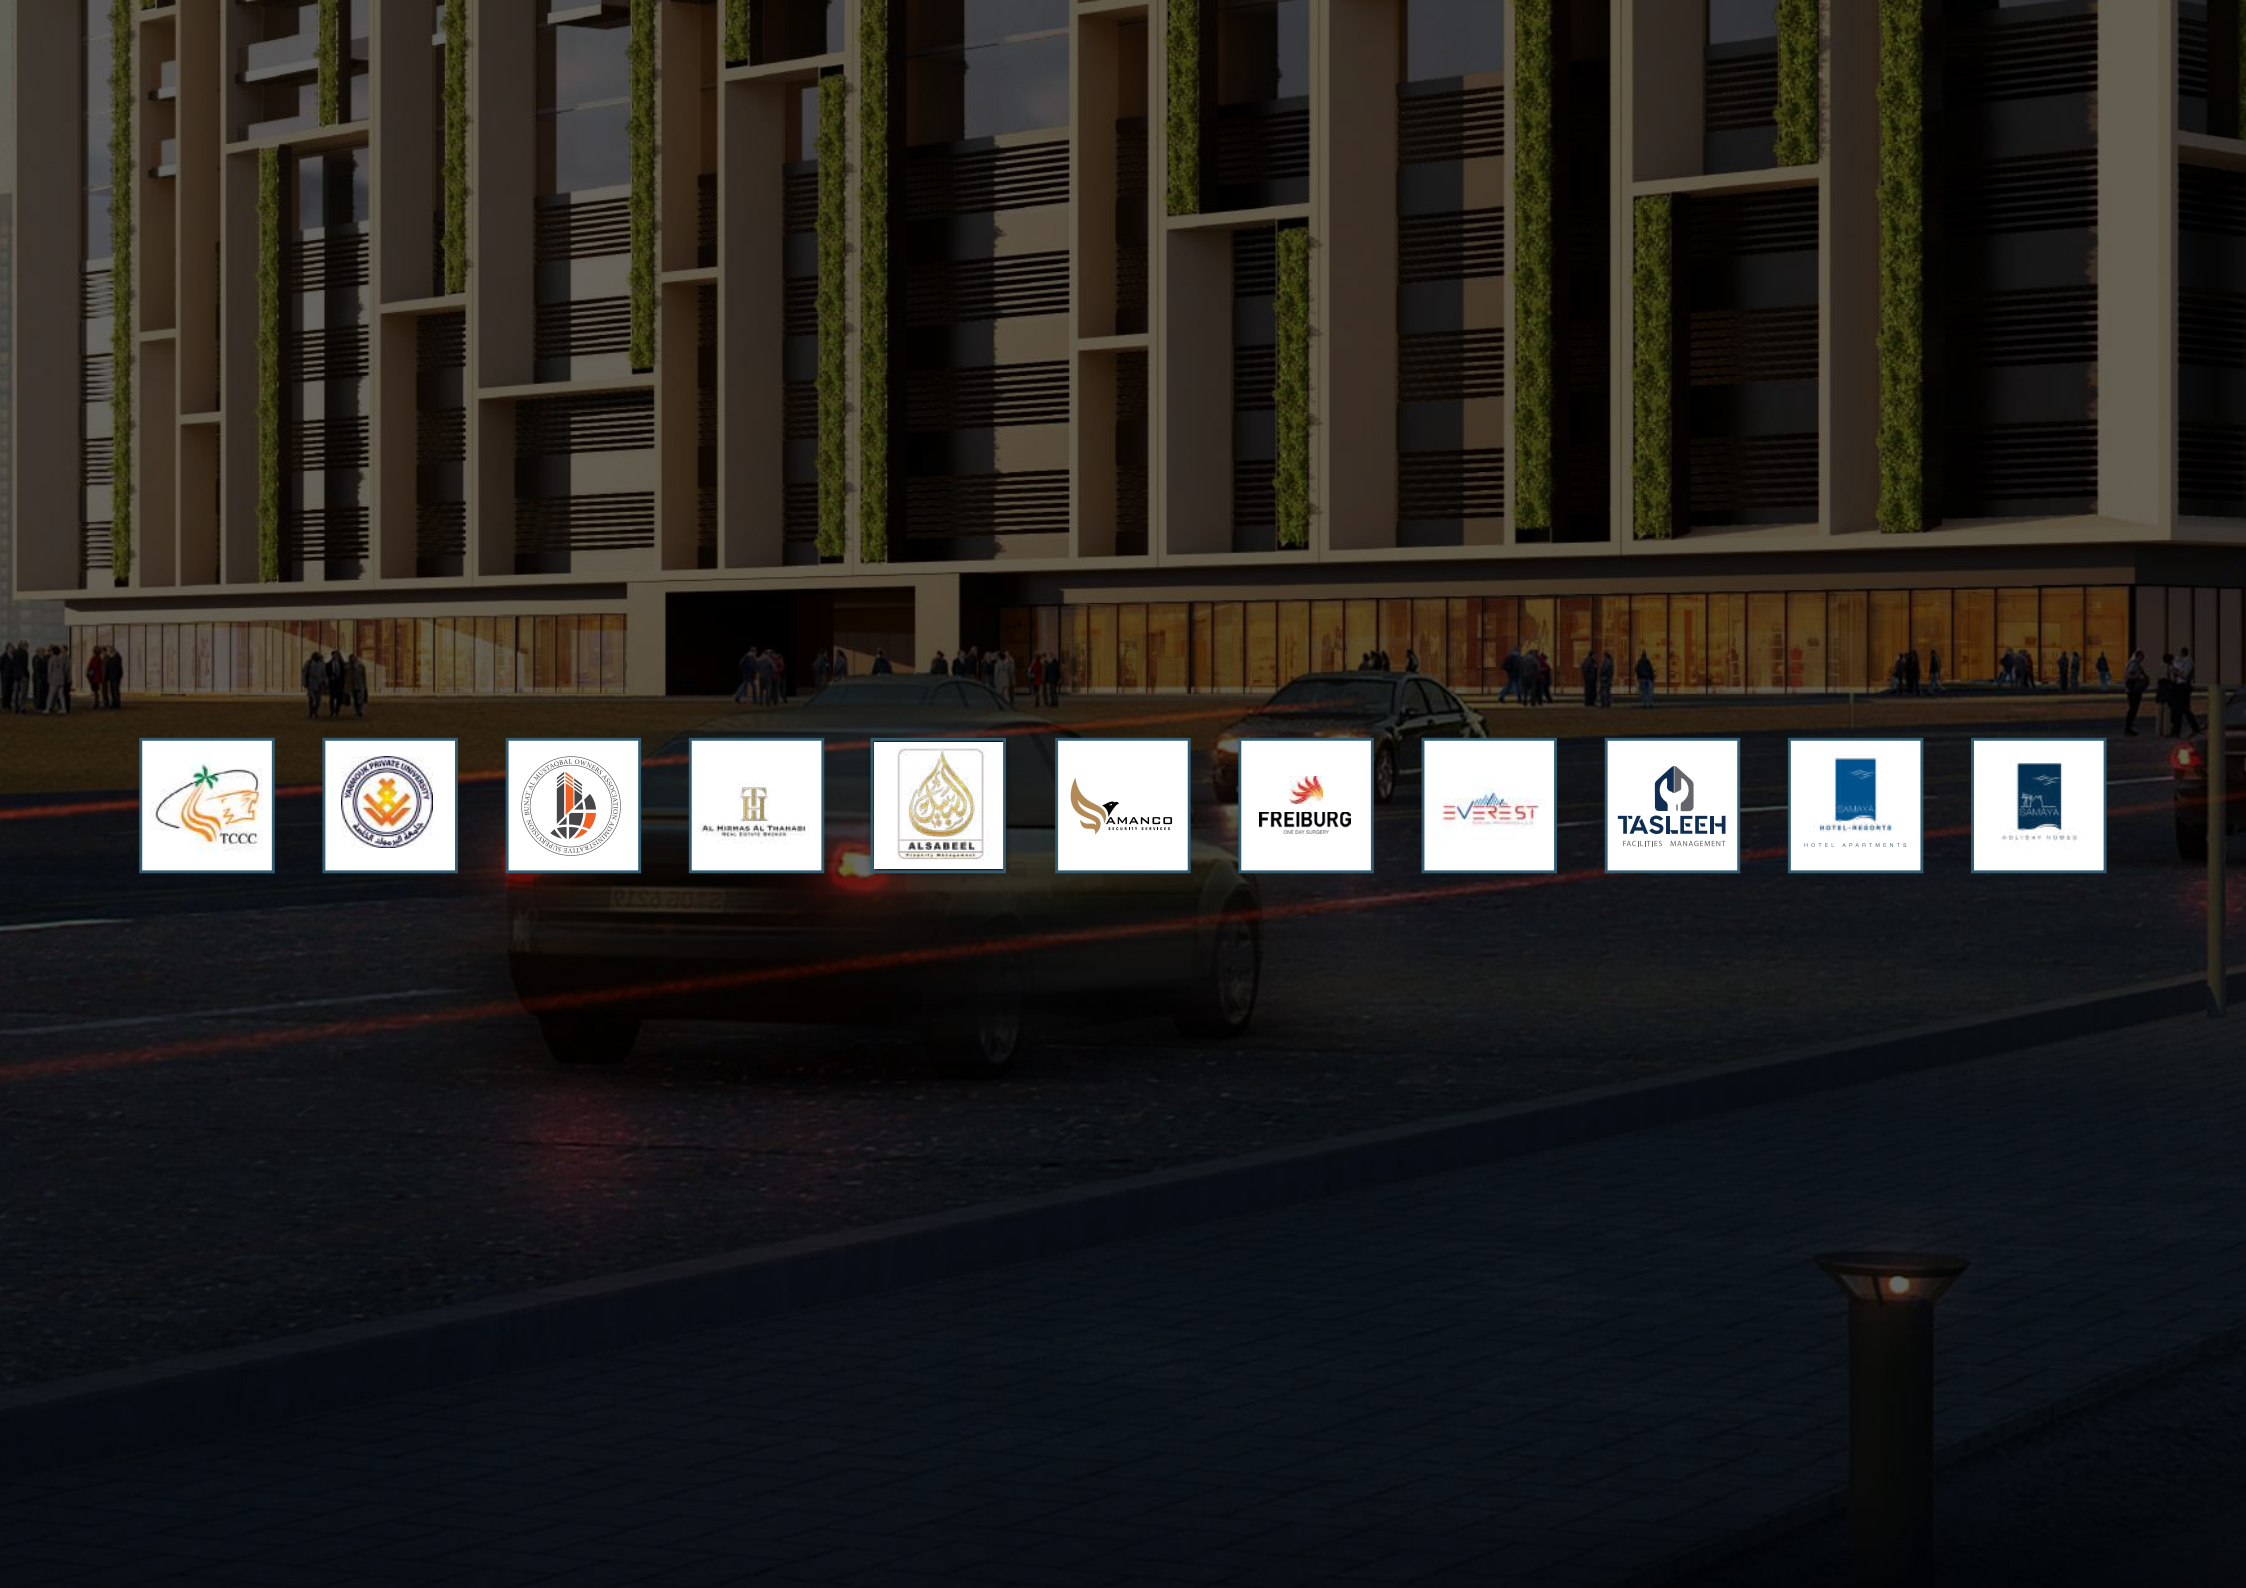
TCCC

YARMOUK PRIVATE UNIVERSITY
جامعة اليرموك الخاصة

BUNAT AL MUSTAQBAL OWNERS ASSOCIATION ADMINISTRATIVE SUPERVISION

AL HIRMAS AL THAHABI
REAL ESTATE BROKER

ALSABEEL
Property Management

AMANCO
SECURITY SERVICES

FREIBURG
ONE DAY SURGERY

EVEREST

TASLEEH
FACILITIES MANAGEMENT

SAMAYA
HOTEL-RESORTS
HOTEL APARTMENTS

SAMAYA
HOLIDAY HOMES